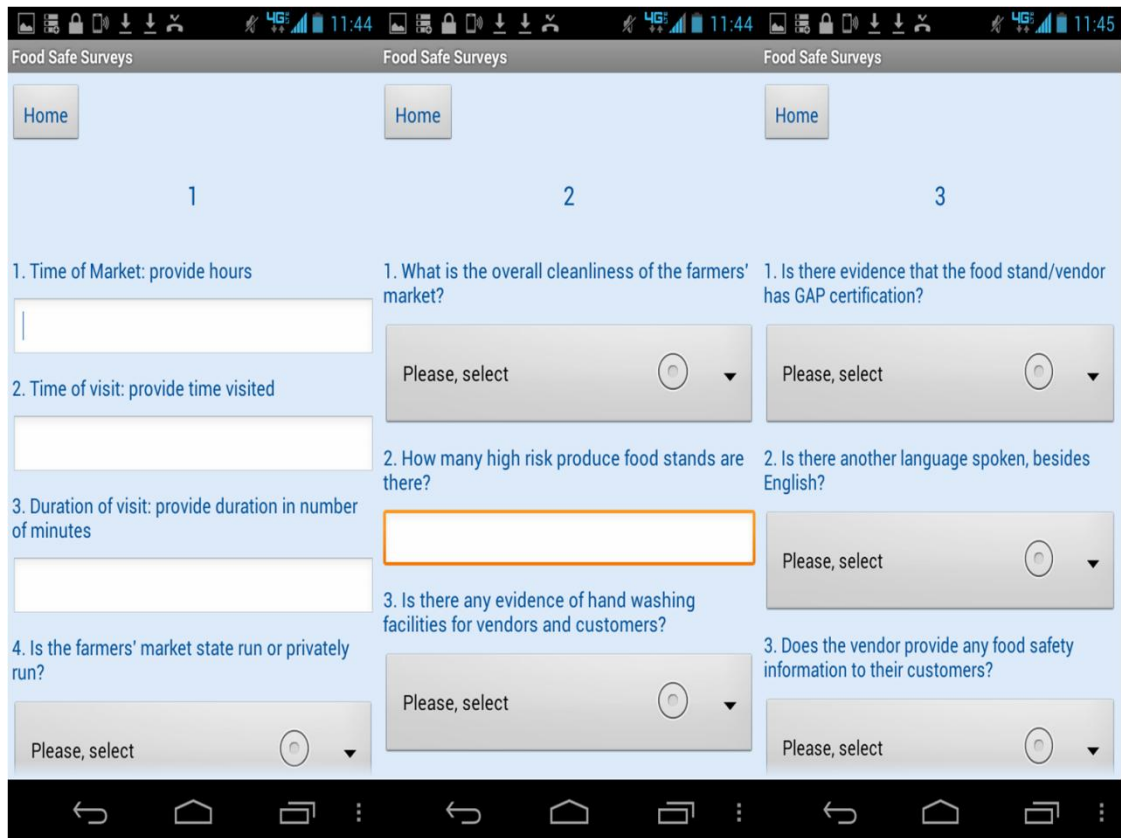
4G 11:44

Food Safe Surveys

Home

1

1. Time of Market: provide hours

2. Time of visit: provide time visited

3. Duration of visit: provide duration in number of minutes

4. Is the farmers' market state run or privately run?

Please, select

4G 11:44

Food Safe Surveys

Home

2

1. What is the overall cleanliness of the farmers' market?

Please, select

2. How many high risk produce food stands are there?

3. Is there any evidence of hand washing facilities for vendors and customers?

Please, select

4G 11:45

Food Safe Surveys

Home

3

1. Is there evidence that the food stand/vendor has GAP certification?

Please, select

2. Is there another language spoken, besides English?

Please, select

3. Does the vendor provide any food safety information to their customers?

Please, select